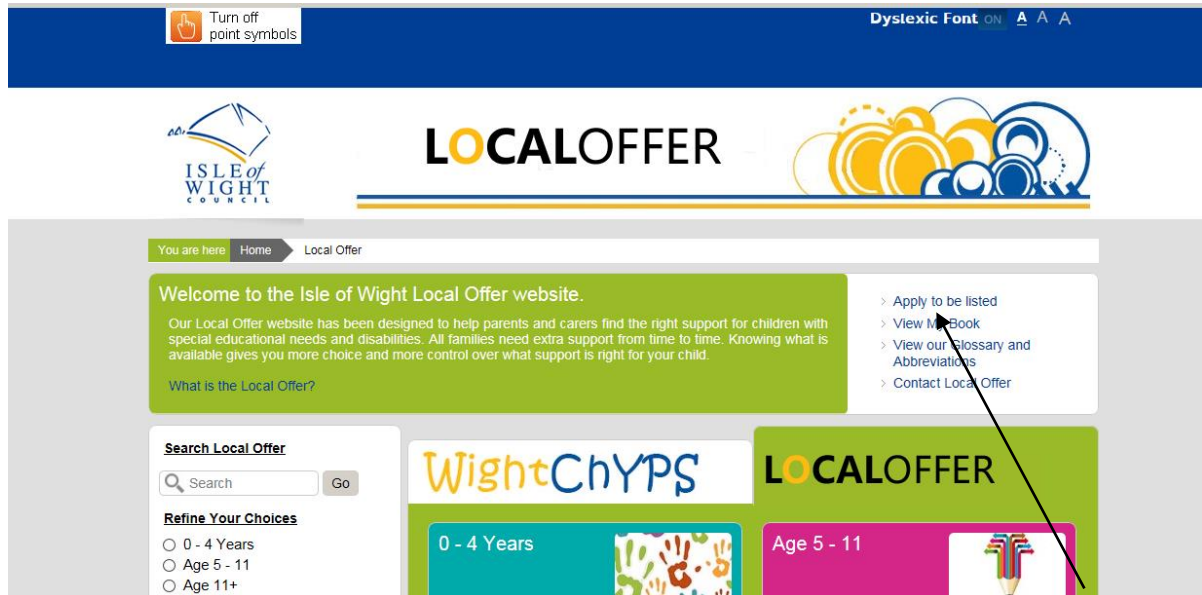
Turn off point symbols

Dyslexic Font ON A A A

ISLE of WIGHT COUNCIL

LOCALOFFER

You are here Home Local Offer

Welcome to the Isle of Wight Local Offer website.

Our Local Offer website has been designed to help parents and carers find the right support for children with special educational needs and disabilities. All families need extra support from time to time. Knowing what is available gives you more choice and more control over what support is right for your child.

What is the Local Offer?

Apply to be listed
View M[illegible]Book
View our Glossary and Abbreviations
Contact Local Offer

Search Local Offer
Search Go

Refine Your Choices
0 - 4 Years
Age 5 - 11
Age 11+

WightChYPS

LOCALOFFER

0 - 4 Years

Age 5 - 11